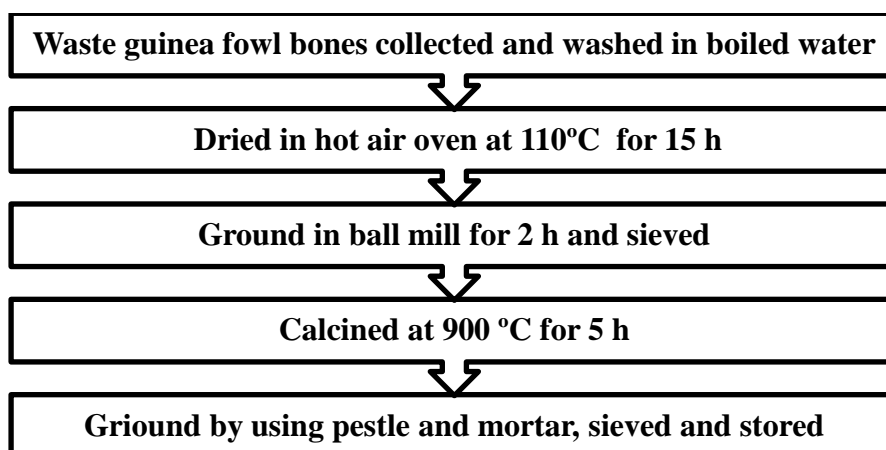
Waste guinea fowl bones collected and washed in boiled water

Dried in hot air oven at 110ºC for 15 h

Ground in ball mill for 2 h and sieved

Calcined at 900 ºC for 5 h

Griound by using pestle and mortar, sieved and stored